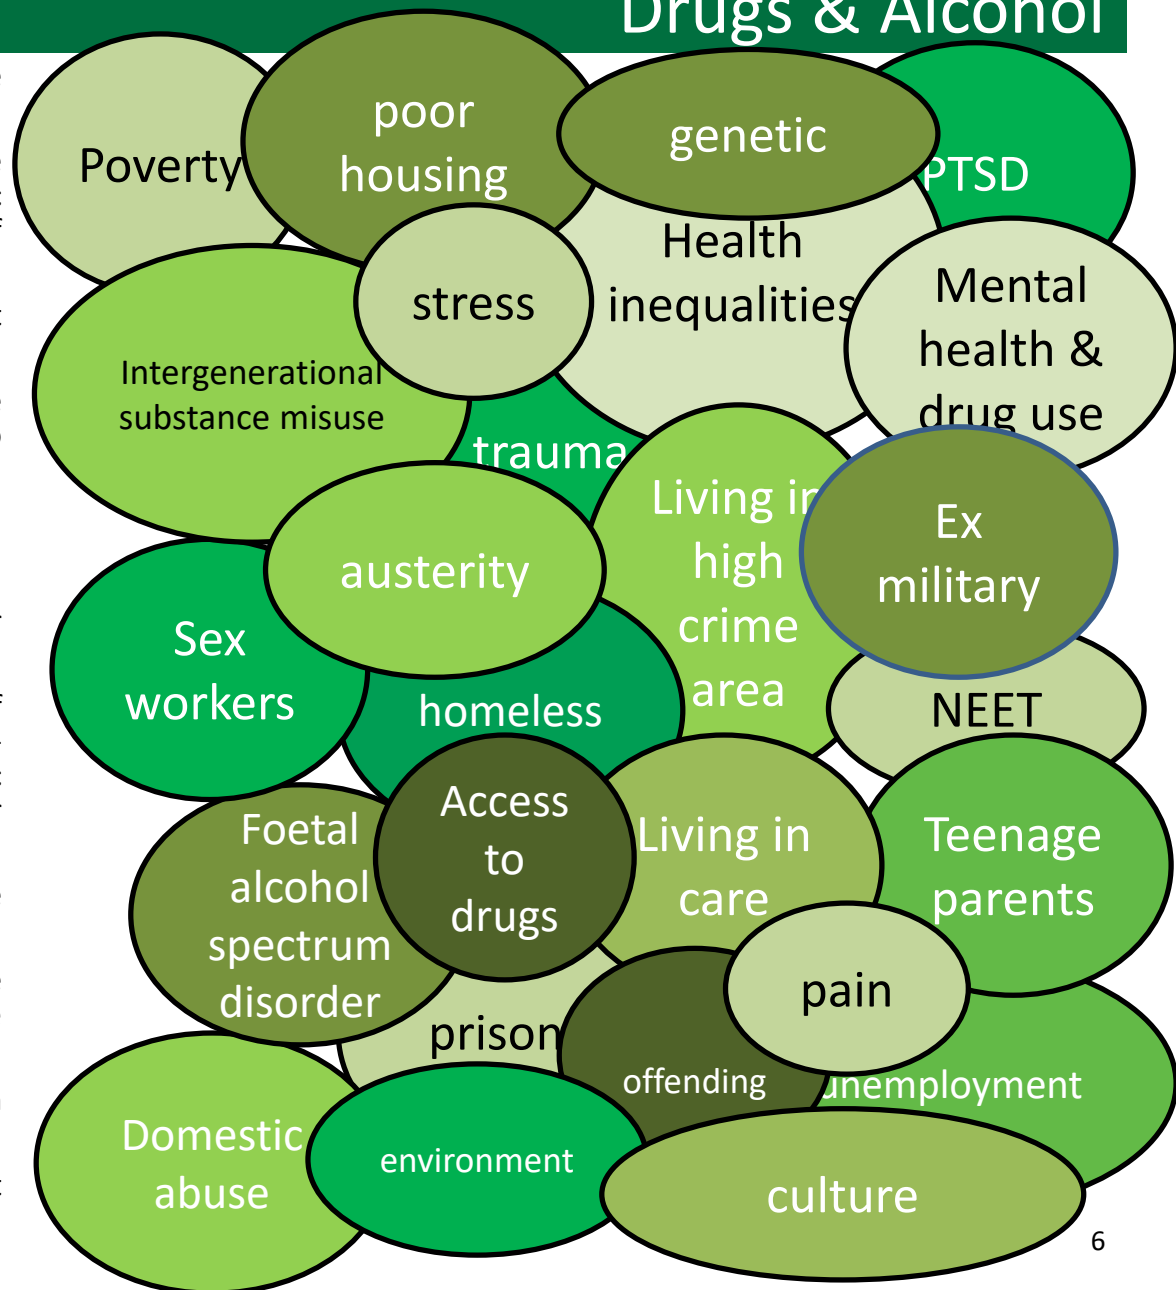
Drugs & Alcohol

Poverty

poor housing

genetic

PTSD

Health inequalities

stress

Mental health & drug use

Intergenerational substance misuse

trauma

Living in high crime area

Ex military

austerity

Sex workers

homeless

NEET

Access to drugs

Foetal alcohol spectrum disorder

Living in care

Teenage parents

pain

prison

offending

unemployment

Domestic abuse

environment

culture

6